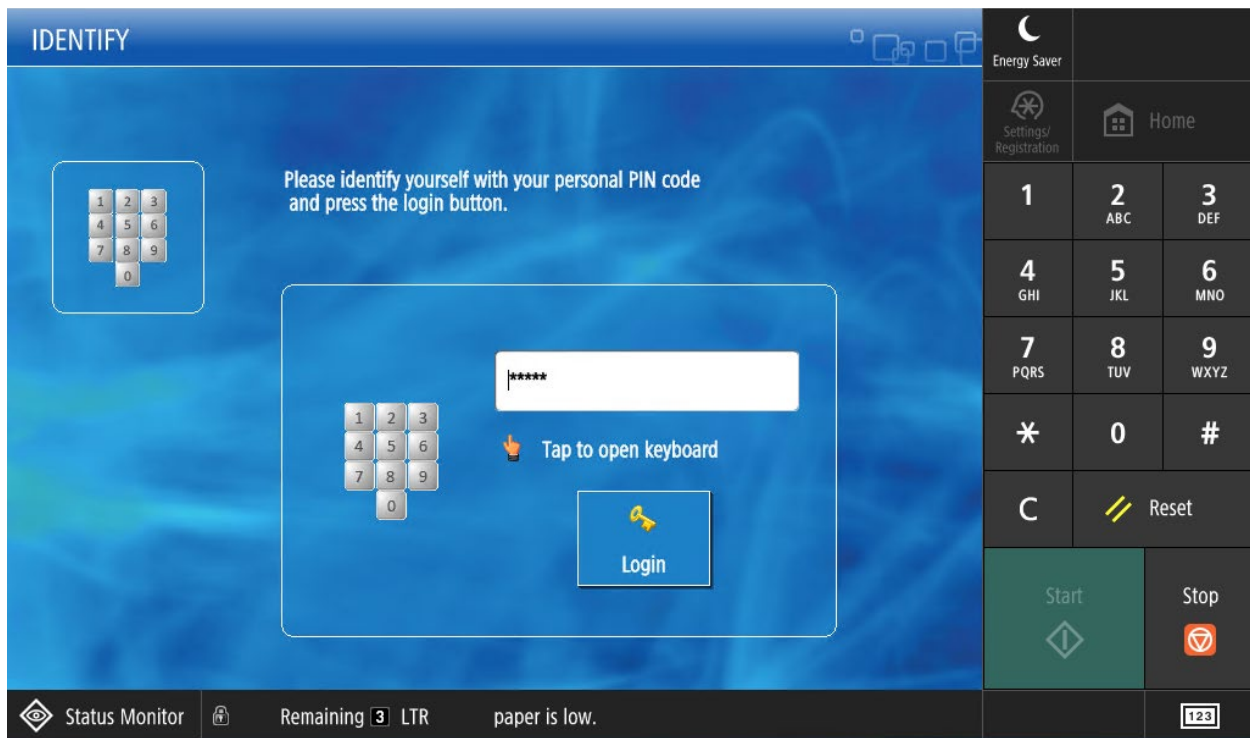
IDENTIFY

1 2 3
4 5 6
7 8 9
0

Please identify yourself with your personal PIN code and press the login button.

*****

1 2 3
4 5 6
7 8 9
0

Tap to open keyboard

Login

Energy Saver

Settings/ Registration

Home

1
2 ABC
3 DEF
4 GHI
5 JKL
6 MNO
7 PQRS
8 TUV
9 WXYZ
*
0
#

C

Reset

Start

Stop

Status Monitor

Remaining 3 LTR paper is low.

123